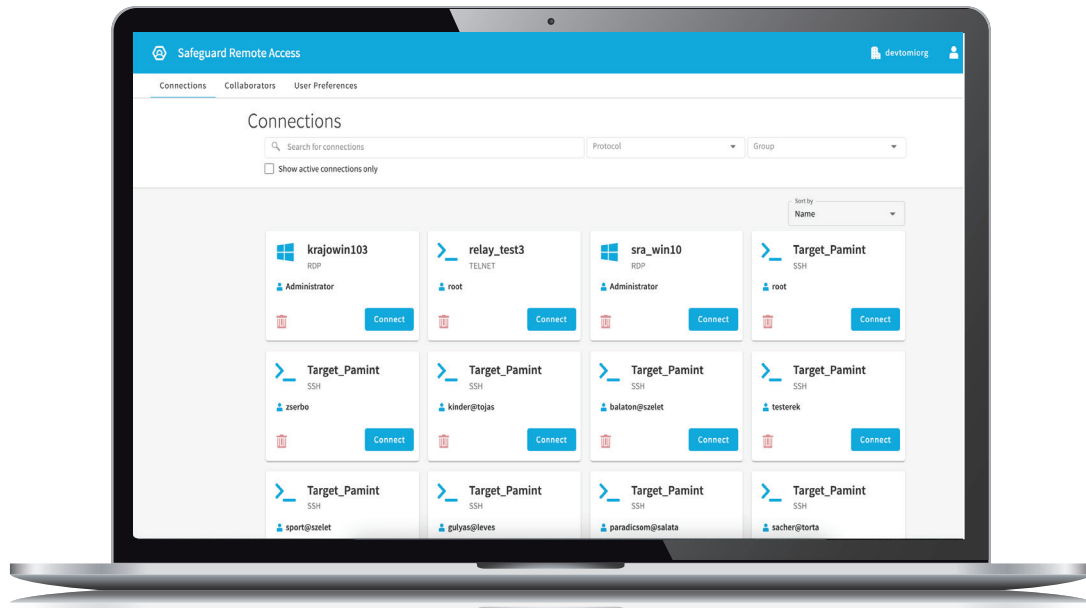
Safeguard Remote Access

devtomiorg

Connections Collaborators User Preferences

Connections

Search for connections

Protocol

Group

Show active connections only

Sort by
Name

krajowin103
RDP
Administrator
Connect

relay_test3
TELNET
root
Connect

sra_win10
RDP
Administrator
Connect

Target_Pamint
SSH
root
Connect

Target_Pamint
SSH
zserbo
Connect

Target_Pamint
SSH
kinder@tojas
Connect

Target_Pamint
SSH
balaton@szelet
Connect

Target_Pamint
SSH
testerek
Connect

Target_Pamint
SSH
sport@szelet

Target_Pamint
SSH
gulyas@leves

Target_Pamint
SSH
paradicsom@salata

Target_Pamint
SSH
sacher@torta